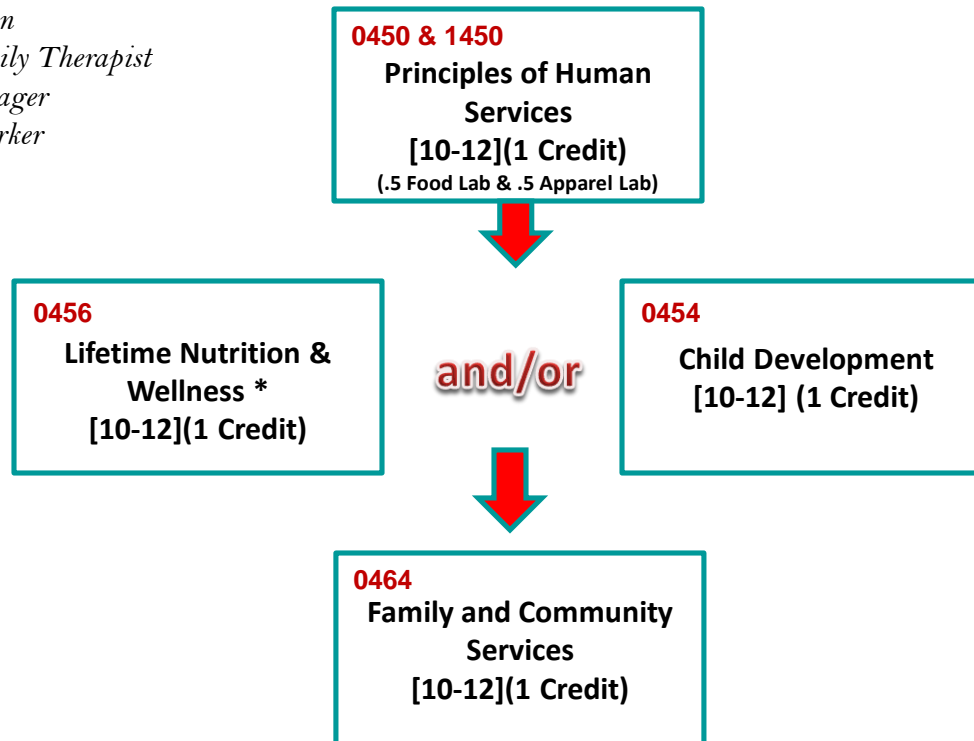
n
ily Therapist
ager
rker

0450 & 1450
Principles of Human Services
[10-12](1 Credit)
(.5 Food Lab & .5 Apparel Lab)

0456
Lifetime Nutrition & Wellness *
[10-12](1 Credit)

and/or

0454
Child Development
[10-12] (1 Credit)

0464
Family and Community Services
[10-12](1 Credit)